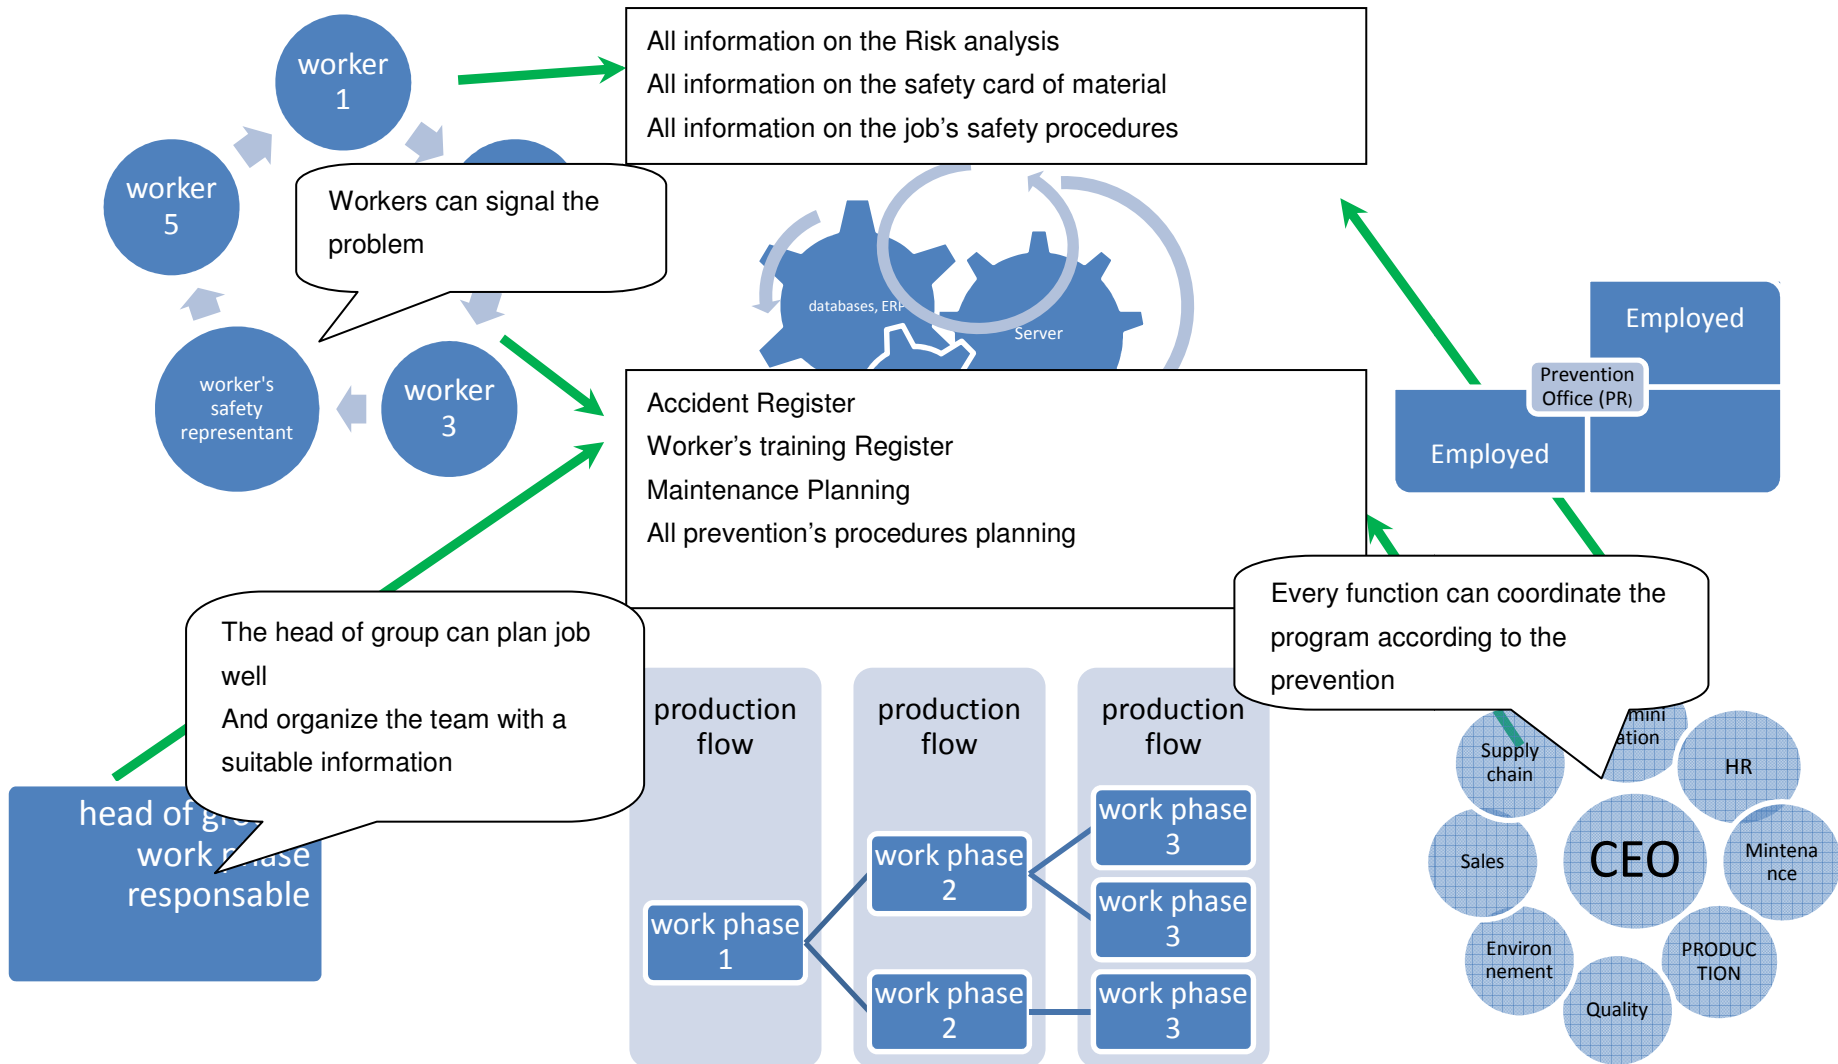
worker 1

worker 5

Workers can signal the problem

worker's safety representant

worker 3

All information on the Risk analysis
All information on the safety card of material
All information on the job’s safety procedures

databases, ERP

Server

Employed

Prevention Office (PR)

Employed

Accident Register
Worker’s training Register
Maintenance Planning
All prevention’s procedures planning

The head of group can plan job well
And organize the team with a suitable information

head of gr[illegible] work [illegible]ase responsable

Every function can coordinate the program according to the prevention

production flow

production flow

production flow

work phase 1

work phase 2

work phase 2

work phase 3

work phase 3

work phase 3

Supply chain

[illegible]mini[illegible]ation

HR

Sales

CEO

Mintenance

Environ nement

PRODUC TION

Quality